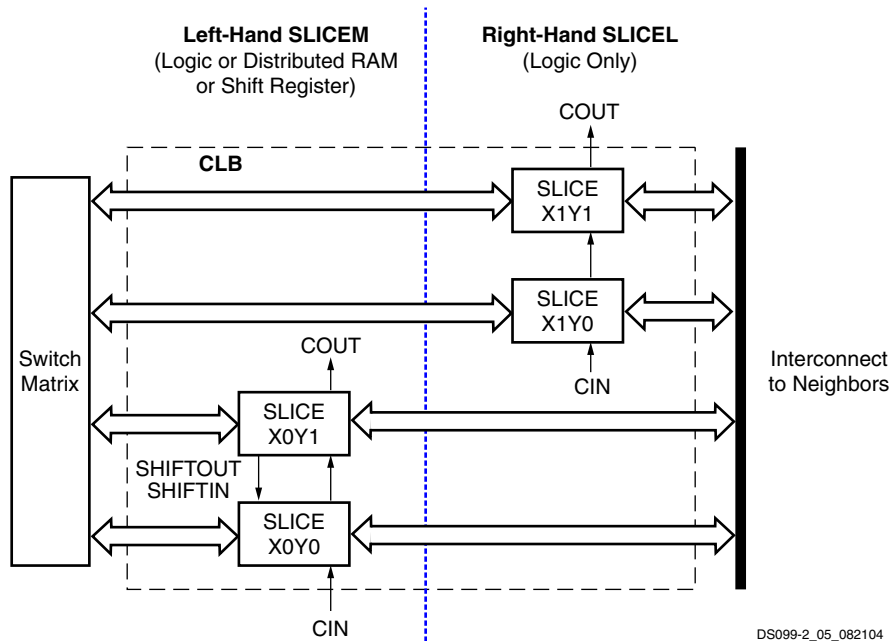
Left-Hand SLICEM
(Logic or Distributed RAM or Shift Register)

Right-Hand SLICEL
(Logic Only)

COUT

CLB

SLICE X1Y1

SLICE X1Y0

CIN

Switch Matrix

COUT

SLICE X0Y1

SHIFTOUT
SHIFTIN

SLICE X0Y0

CIN

Interconnect to Neighbors

DS099-2_05_082104